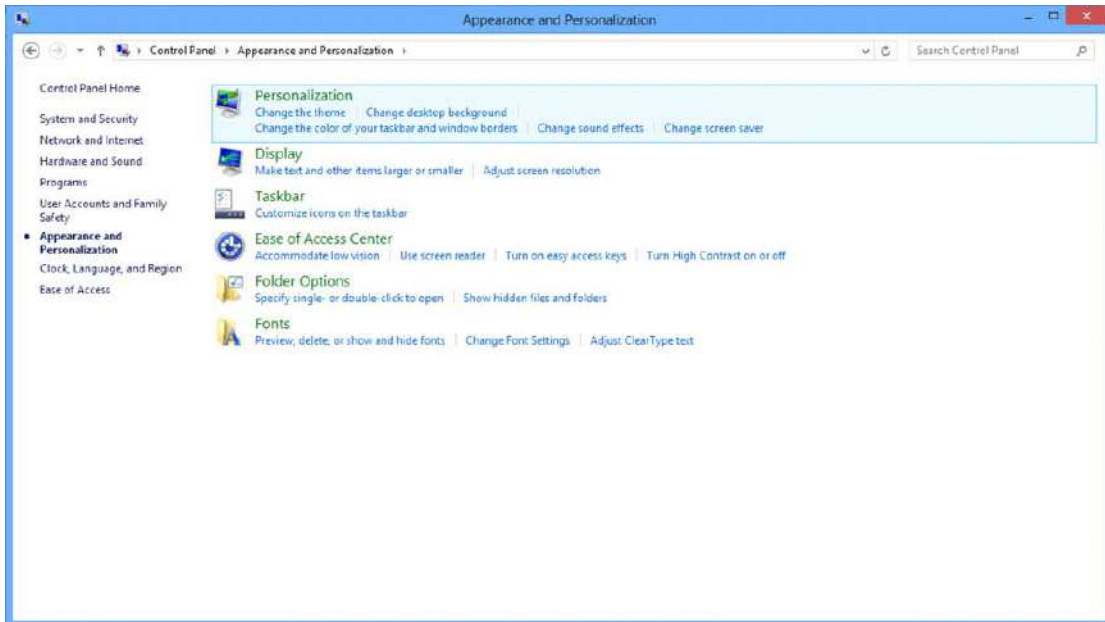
Appearance and Personalization

Control Panel › Appearance and Personalization ›

Search Control Panel

Control Panel Home

System and Security
Network and Internet
Hardware and Sound
Programs
User Accounts and Family Safety
Appearance and Personalization
Clock, Language, and Region
Ease of Access

Personalization
Change the theme | Change desktop background | Change the color of your taskbar and window borders | Change sound effects | Change screen saver

Display
Make text and other items larger or smaller | Adjust screen resolution

Taskbar
Customize icons on the taskbar

Ease of Access Center
Accommodate low vision | Use screen reader | Turn on easy access keys | Turn High Contrast on or off

Folder Options
Specify single- or double-click to open | Show hidden files and folders

Fonts
Preview, delete, or show and hide fonts | Change Font Settings | Adjust ClearType text